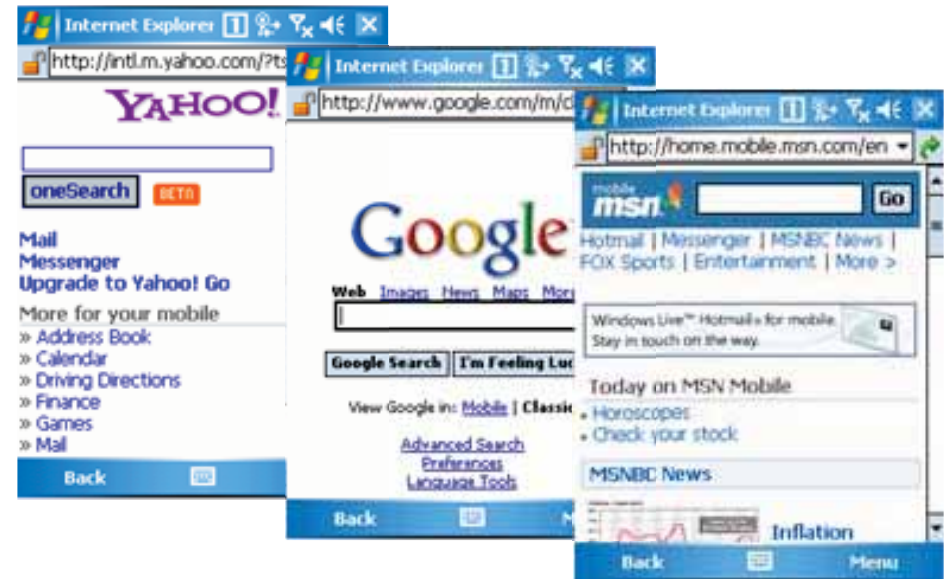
Internet Explorer
http://intl.m.yahoo.com/?ts
YAHOO!
oneSearch BETA
Mail
Messenger
Upgrade to Yahoo! Go
More for your mobile
» Address Book
» Calendar
» Driving Directions
» Finance
» Games
» Mail
Back

Internet Explorer
http://www.google.com/m/c
Google
Web Images News Maps More
Google Search I'm Feeling Lu
View Google in: Mobile | Classic
Advanced Search
Preferences
Language Tools
Back

Internet Explorer
http://home.mobile.msn.com/en
mobile msn Go
Hotmail | Messenger | MSNBC News | FOX Sports | Entertainment | More >
Windows Live™ Hotmail® for mobile. Stay in touch on the way.
Today on MSN Mobile
• Horoscopes
• Check your stock
MSNBC News
Inflation
Back Menu